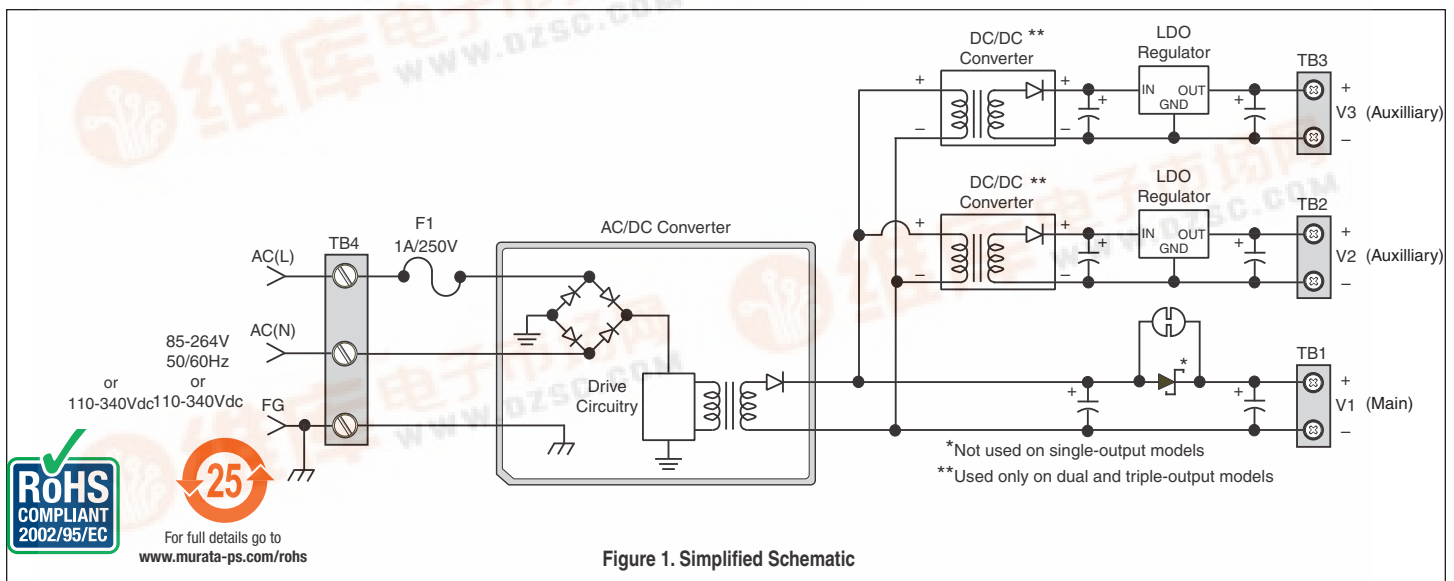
DC/DC **
Converter

LDO
Regulator

IN OUT
GND

TB3
+
V3 (Auxilliary)
−

DC/DC **
Converter

LDO
Regulator

IN OUT
GND

TB2
+
V2 (Auxilliary)
−

AC/DC Converter

F1
1A/250V

TB4

AC(L)

AC(N)

85-264V
50/60Hz
or
110-340Vdc

or
110-340Vdc

FG

Drive
Circuitry

*

TB1
+
V1 (Main)
−

*Not used on single-output models
**Used only on dual and triple-output models

RoHS
COMPLIANT
2002/95/EC

25

For full details go to
www.murata-ps.com/rohs

Figure 1. Simplified Schematic

www.dzsc.com